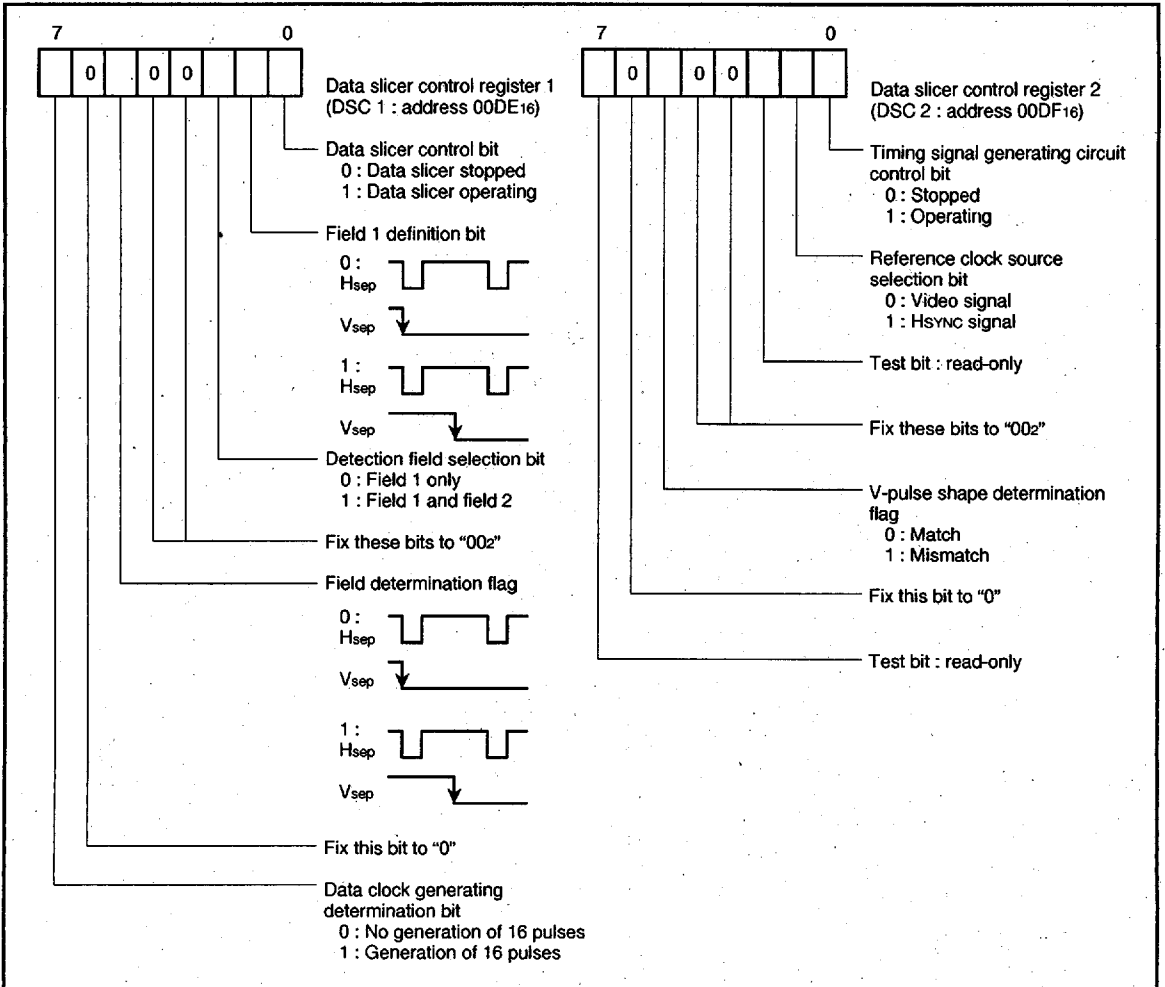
7 0

| | 0 | | 0 | 0 | | | |
|---|---|---|---|---|---|---|---|

Data slicer control register 1 (DSC 1 : address $00DE_{16}$)

Data slicer control bit
0 : Data slicer stopped
1 : Data slicer operating

Field 1 definition bit
0 : $H_{sep}$
$V_{sep}$
1 : $H_{sep}$
$V_{sep}$

Detection field selection bit
0 : Field 1 only
1 : Field 1 and field 2

Fix these bits to "$00_2$"

Field determination flag
0 : $H_{sep}$
$V_{sep}$
1 : $H_{sep}$
$V_{sep}$

Fix this bit to "0"

Data clock generating determination bit
0 : No generation of 16 pulses
1 : Generation of 16 pulses

7 0

| | 0 | | 0 | 0 | | | |
|---|---|---|---|---|---|---|---|

Data slicer control register 2 (DSC 2 : address $00DF_{16}$)

Timing signal generating circuit control bit
0 : Stopped
1 : Operating

Reference clock source selection bit
0 : Video signal
1 : HSYNC signal

Test bit : read-only

Fix these bits to "$00_2$"

V-pulse shape determination flag
0 : Match
1 : Mismatch

Fix this bit to "0"

Test bit : read-only